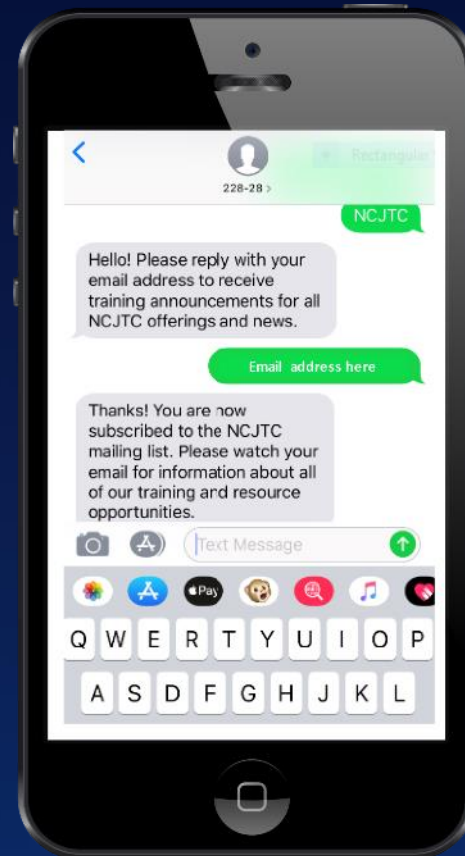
228-28 >

Rectangular

NCJTC

Hello! Please reply with your email address to receive training announcements for all NCJTC offerings and news.

Email address here

Thanks! You are now subscribed to the NCJTC mailing list. Please watch your email for information about all of our training and resource opportunities.

Text Message

Pay

Q W E R T Y U I O P

A S D F G H J K L